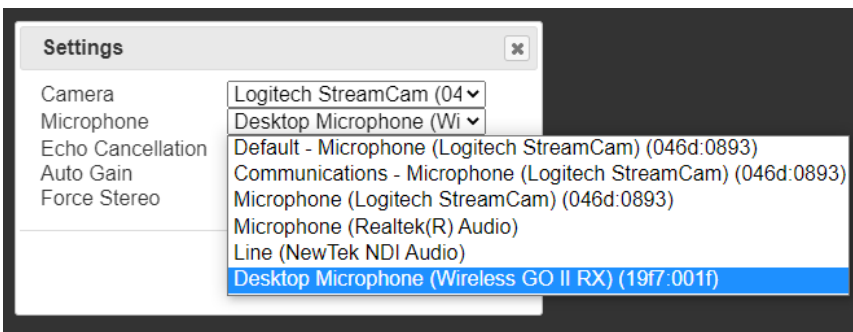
Settings

Camera Logitech StreamCam (04
Microphone Desktop Microphone (Wi
Echo Cancellation
Auto Gain
Force Stereo

Default - Microphone (Logitech StreamCam) (046d:0893)
Communications - Microphone (Logitech StreamCam) (046d:0893)
Microphone (Logitech StreamCam) (046d:0893)
Microphone (Realtek(R) Audio)
Line (NewTek NDI Audio)
Desktop Microphone (Wireless GO II RX) (19f7:001f)